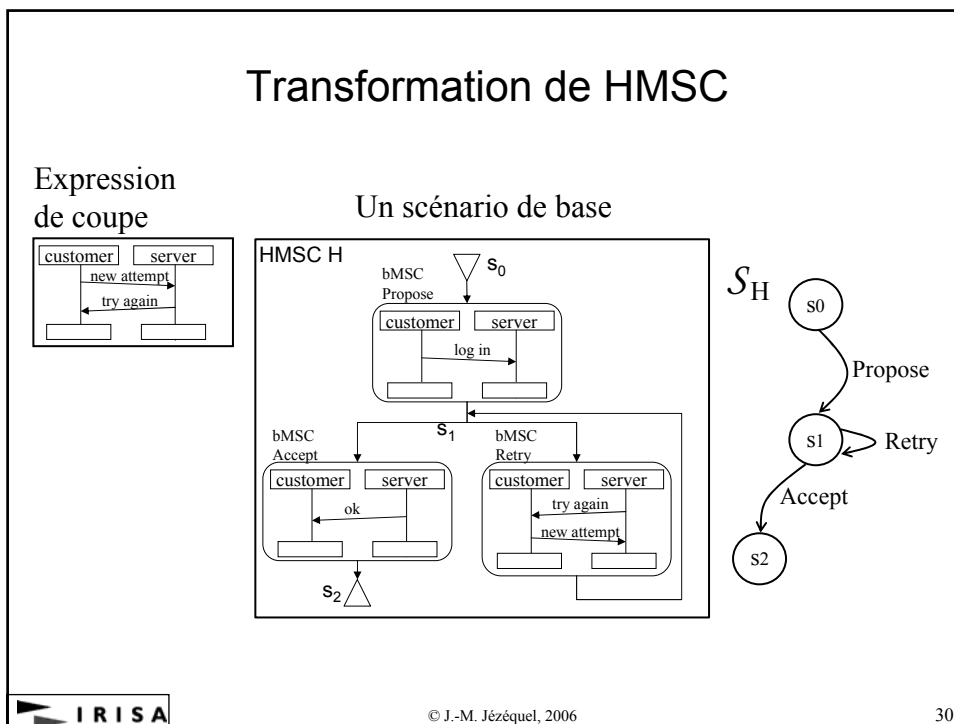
Transformation de HMSC

Expression de coupe

customer server
new attempt
try again

Un scénario de base

HMSC H
bMSC Propose
$s_0$
customer server
log in
$s_1$
bMSC Accept
customer server
ok
$s_2$
bMSC Retry
customer server
try again
new attempt

$S_H$
s0
Propose
s1
Retry
Accept
s2

IRISA

© J.-M. Jézéquel, 2006

30